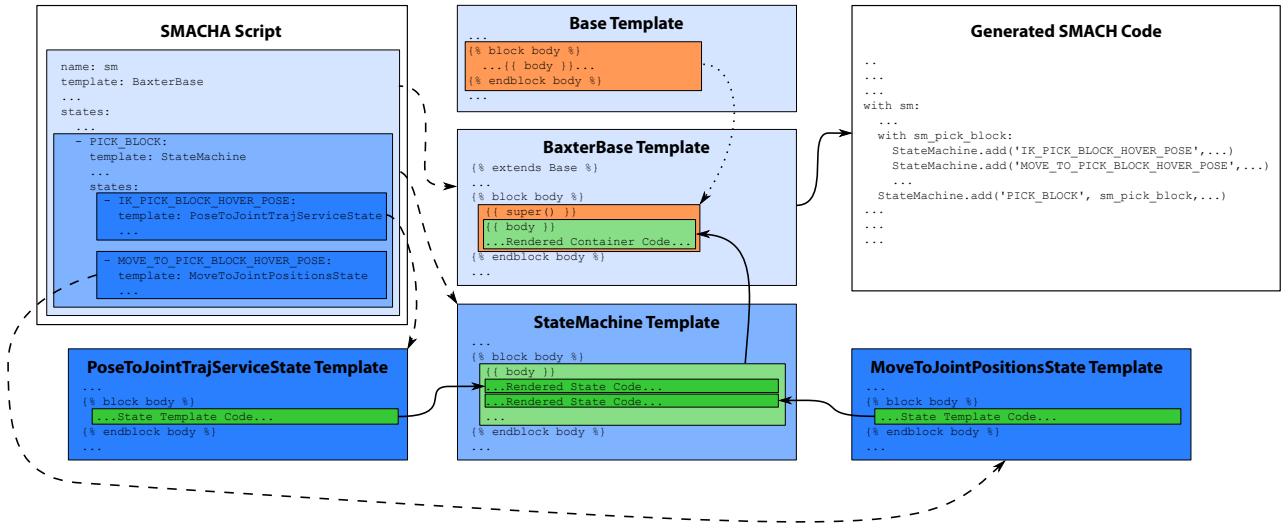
SMACHA Script

name: sm
template: BaxterBase
...
states:
...
- PICK_BLOCK:
template: StateMachine
...
states:
- IK_PICK_BLOCK_HOVER_POSE:
template: PoseToJointTrajServiceState
...
- MOVE_TO_PICK_BLOCK_HOVER_POSE:
template: MoveToJointPositionsState
...

Base Template

...
{% block body %}
...{{ body }}...
{% endblock body %}
...

BaxterBase Template

{% extends Base %}
...
{% block body %}
{{ super() }}
{{ body }}
...Rendered Container Code...
{% endblock body %}
...

Generated SMACH Code

..
...
...
with sm:
...
with sm_pick_block:
StateMachine.add('IK_PICK_BLOCK_HOVER_POSE',...)
StateMachine.add('MOVE_TO_PICK_BLOCK_HOVER_POSE',...)
...
StateMachine.add('PICK_BLOCK', sm_pick_block,...)
...
...
...

PoseToJointTrajServiceState Template

...
{% block body %}
...State Template Code...
{% endblock body %}
...

StateMachine Template

...
{% block body %}
{{ body }}
...Rendered State Code...
...Rendered State Code...
...
{% endblock body %}
...

MoveToJointPositionsState Template

...
{% block body %}
...State Template Code...
{% endblock body %}
...